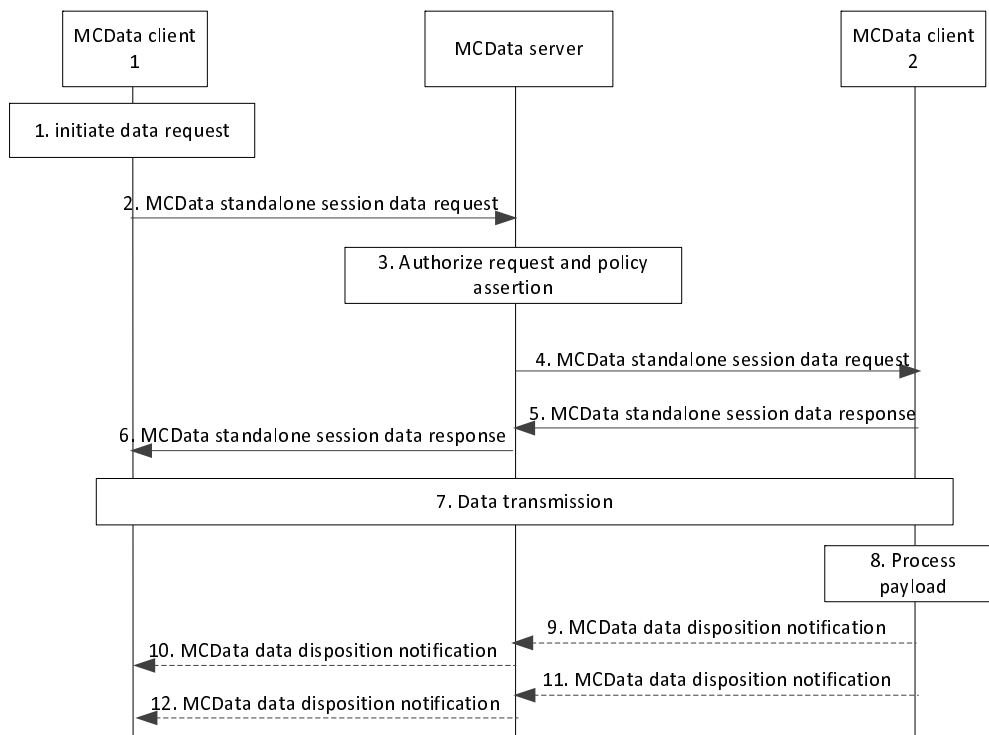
MCData client 1

MCData server

MCData client 2

1. initiate data request

2. MCData standalone session data request

3. Authorize request and policy assertion

4. MCData standalone session data request

5. MCData standalone session data response

6. MCData standalone session data response

7. Data transmission

8. Process payload

9. MCData data disposition notification

10. MCData data disposition notification

11. MCData data disposition notification

12. MCData data disposition notification